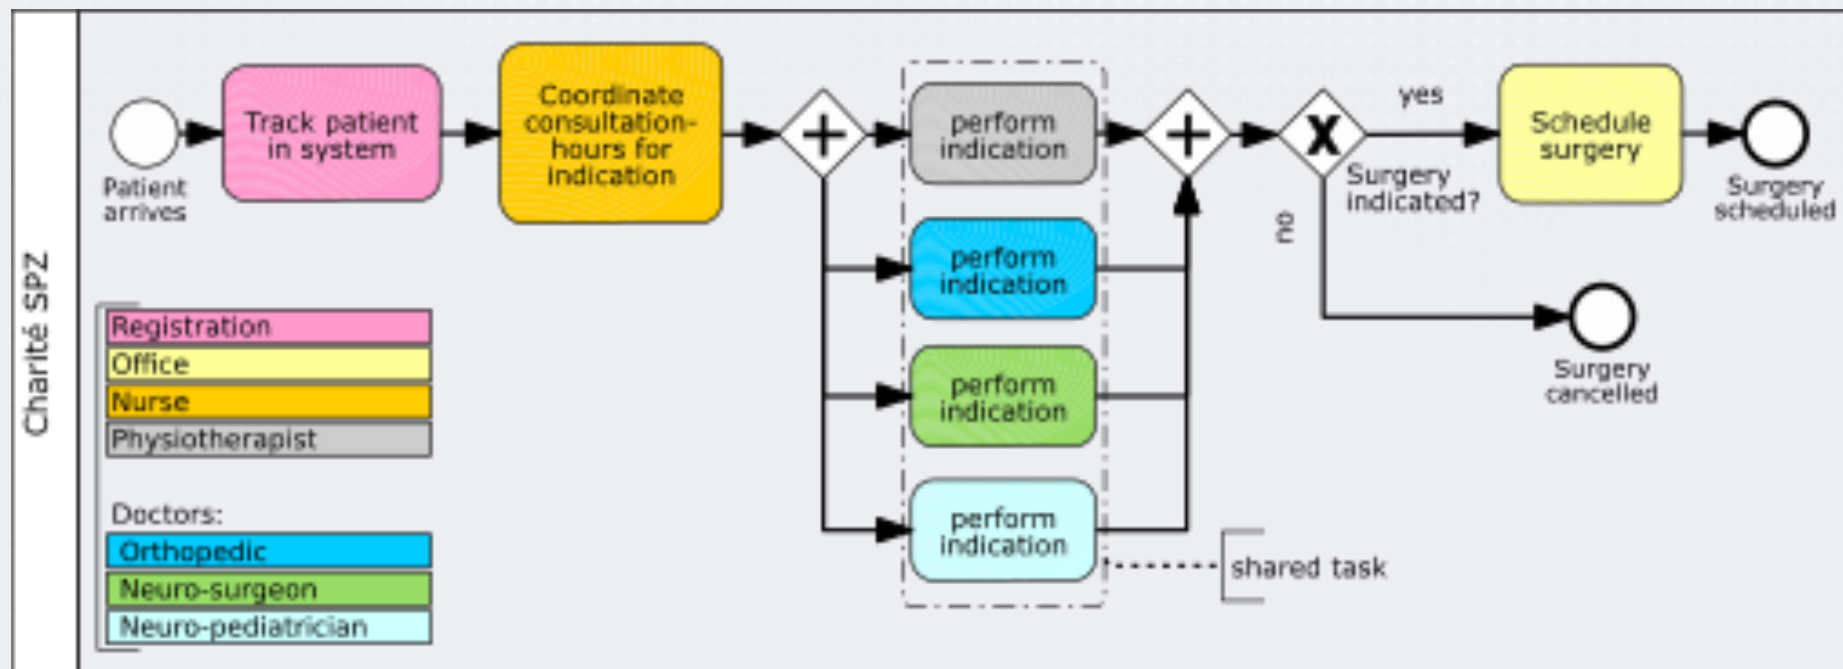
Charité SPZ

Patient arrives

Track patient in system

Coordinate consultation-hours for indication

perform indication

perform indication

perform indication

perform indication

shared task

Surgery indicated?

yes

no

Schedule surgery

Surgery scheduled

Surgery cancelled

Registration
Office
Nurse
Physiotherapist

Doctors:
Orthopedic
Neuro-surgeon
Neuro-pediatrician